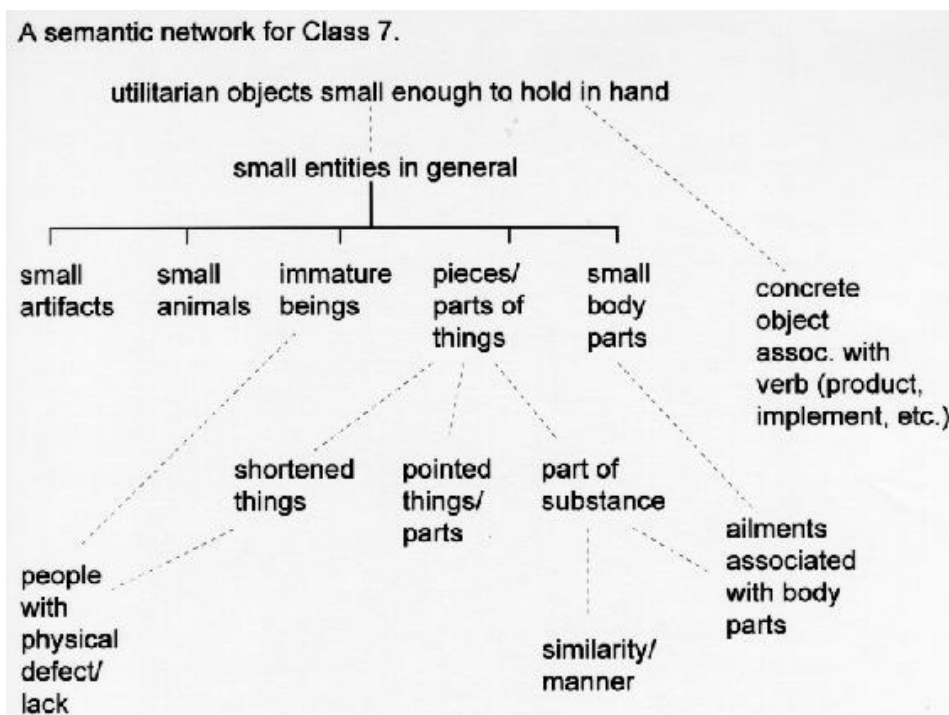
A semantic network for Class 7.

utilitarian objects small enough to hold in hand

small entities in general

small artifacts

small animals

immature beings

pieces/ parts of things

small body parts

concrete object assoc. with verb (product, implement, etc.)

shortened things

pointed things/ parts

part of substance

ailments associated with body parts

people with physical defect/ lack

similarity/ manner